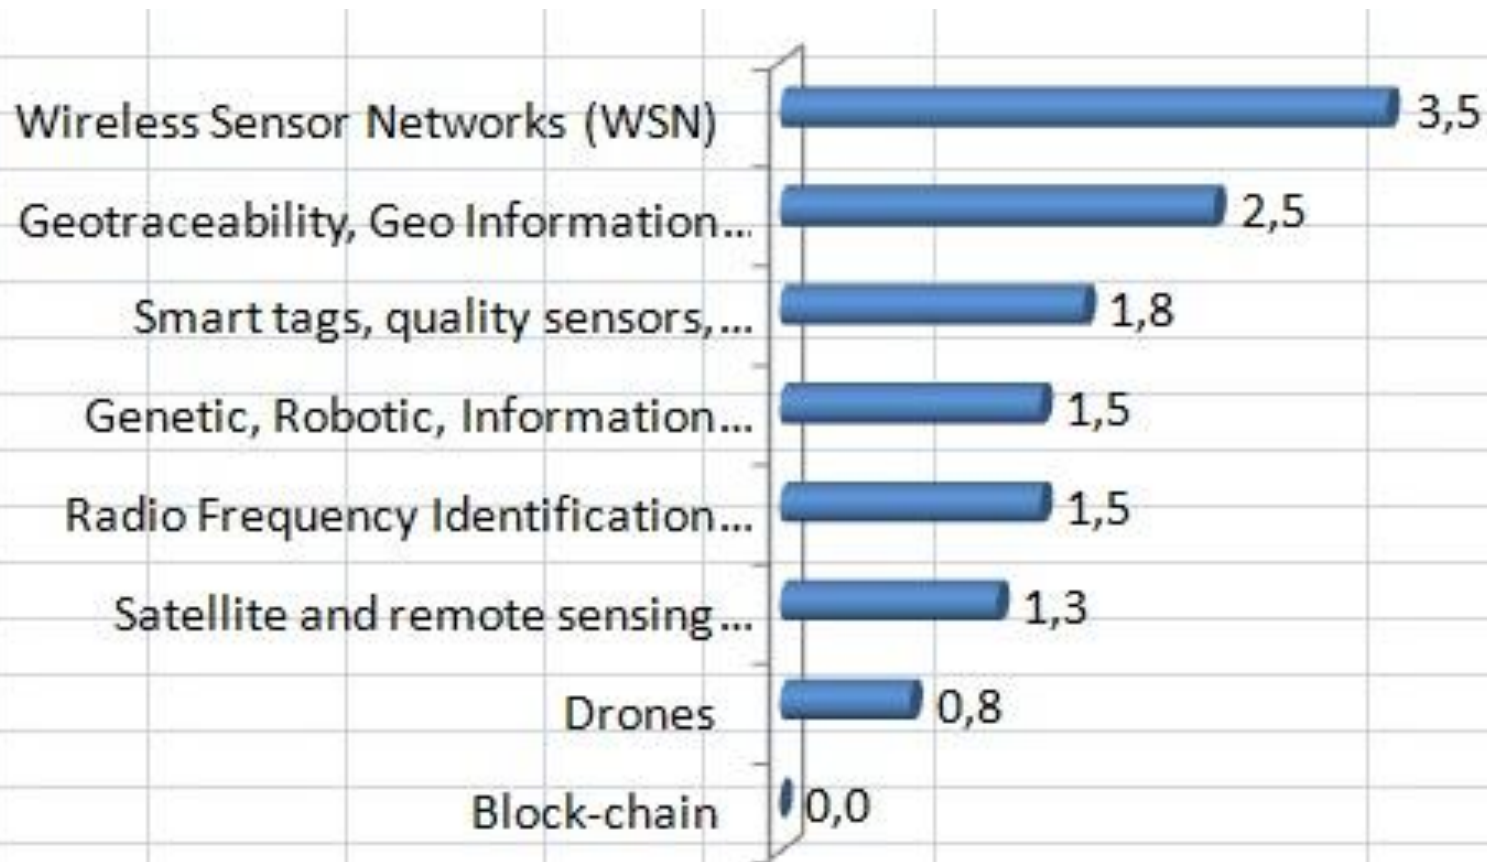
Wireless Sensor Networks (WSN) 3,5
Geotraceability, Geo Information... 2,5
Smart tags, quality sensors,... 1,8
Genetic, Robotic, Information... 1,5
Radio Frequency Identification... 1,5
Satellite and remote sensing... 1,3
Drones 0,8
Block-chain 0,0